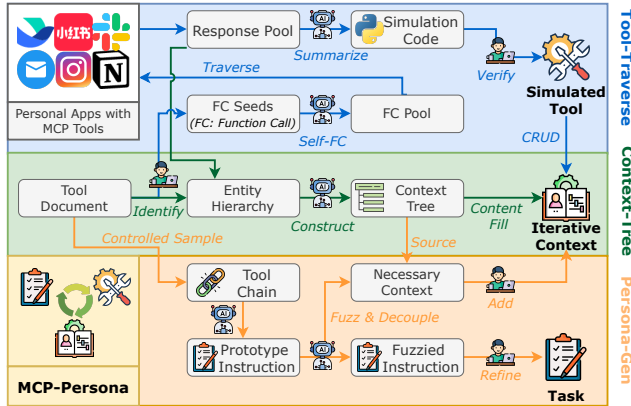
小红书

Personal Apps with MCP Tools

Response Pool

Summarize

Simulation Code

Verify

Simulated Tool

Traverse

FC Seeds (FC: Function Call)

Self-FC

FC Pool

CRUD

Tool-Traverse

Tool Document

Identify

Entity Hierarchy

Construct

Context Tree

Content Fill

Iterative Context

Context-Tree

Controlled Sample

Source

Tool Chain

Necessary Context

Add

Fuzz & Decouple

Prototype Instruction

Fuzzied Instruction

Refine

Task

MCP-Persona

Persona-Gen